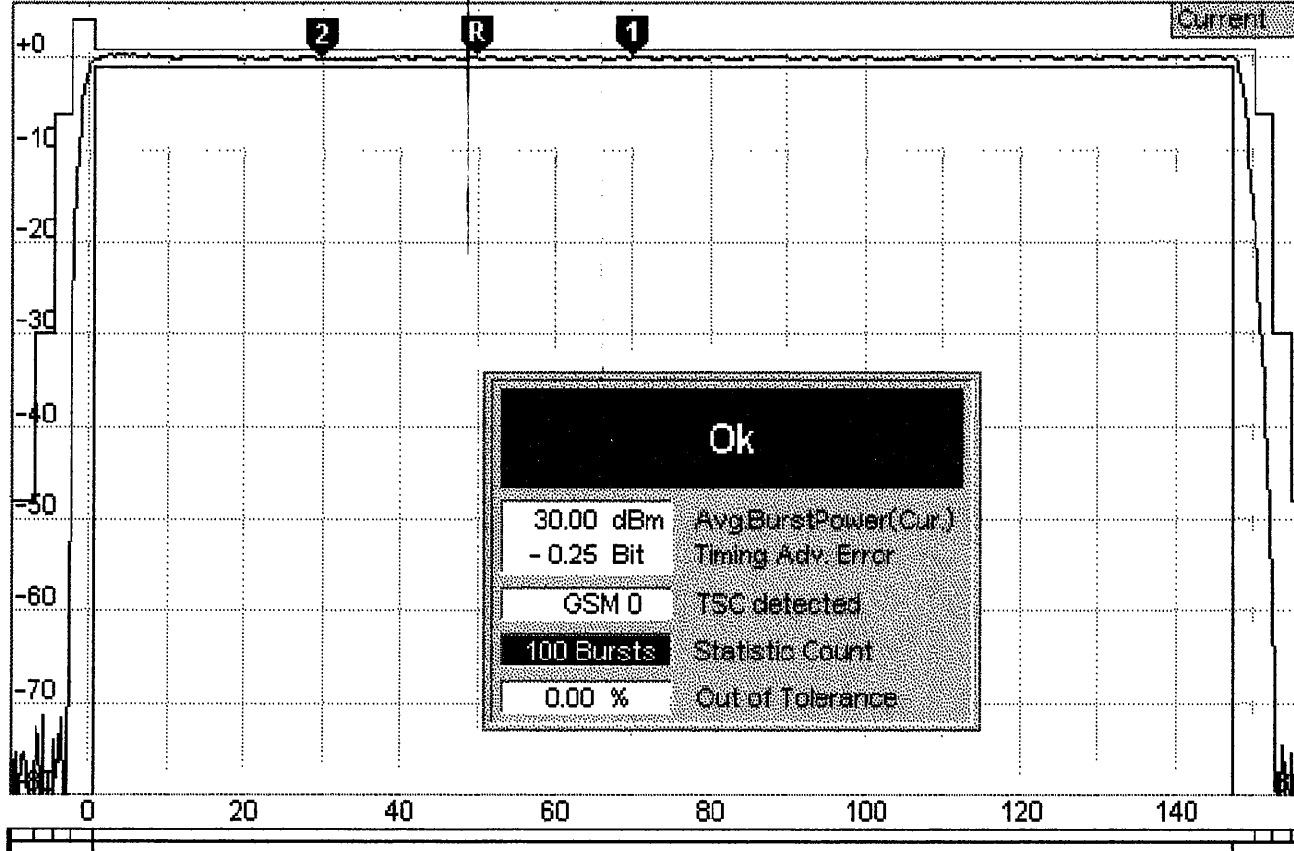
2 R 1 Current

+0
-10
-20
-30
-40
-50
-60
-70

Ok

| 30.00 dBm | AvgBurstPower(Cur.) |
|---|---|
| - 0.25 Bit | Timing Adv. Error |
| GSM 0 | TSC detected |
| 100 Bursts | Statistic Count |
| 0.00 % | Out of Tolerance |

0 20 40 60 80 100 120 140